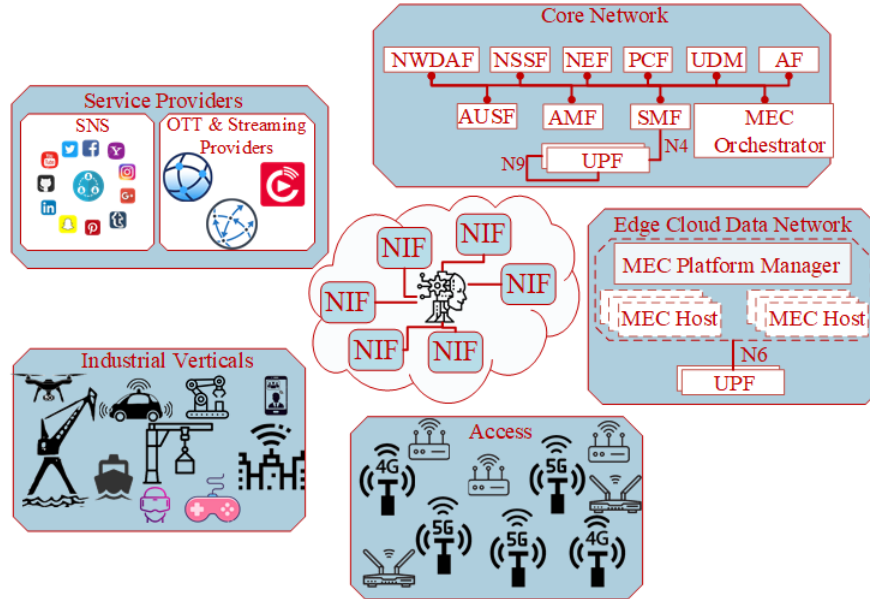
Core Network

NWDAF NSSF NEF PCF UDM AF

AUSF AMF SMF MEC Orchestrator

N9 UPF N4

Service Providers

SNS

OTT & Streaming Providers

NIF NIF NIF NIF NIF NIF

Edge Cloud Data Network

MEC Platform Manager

MEC Host MEC Host

N6

UPF

Industrial Verticals

Access

4G 5G 5G 5G 4G